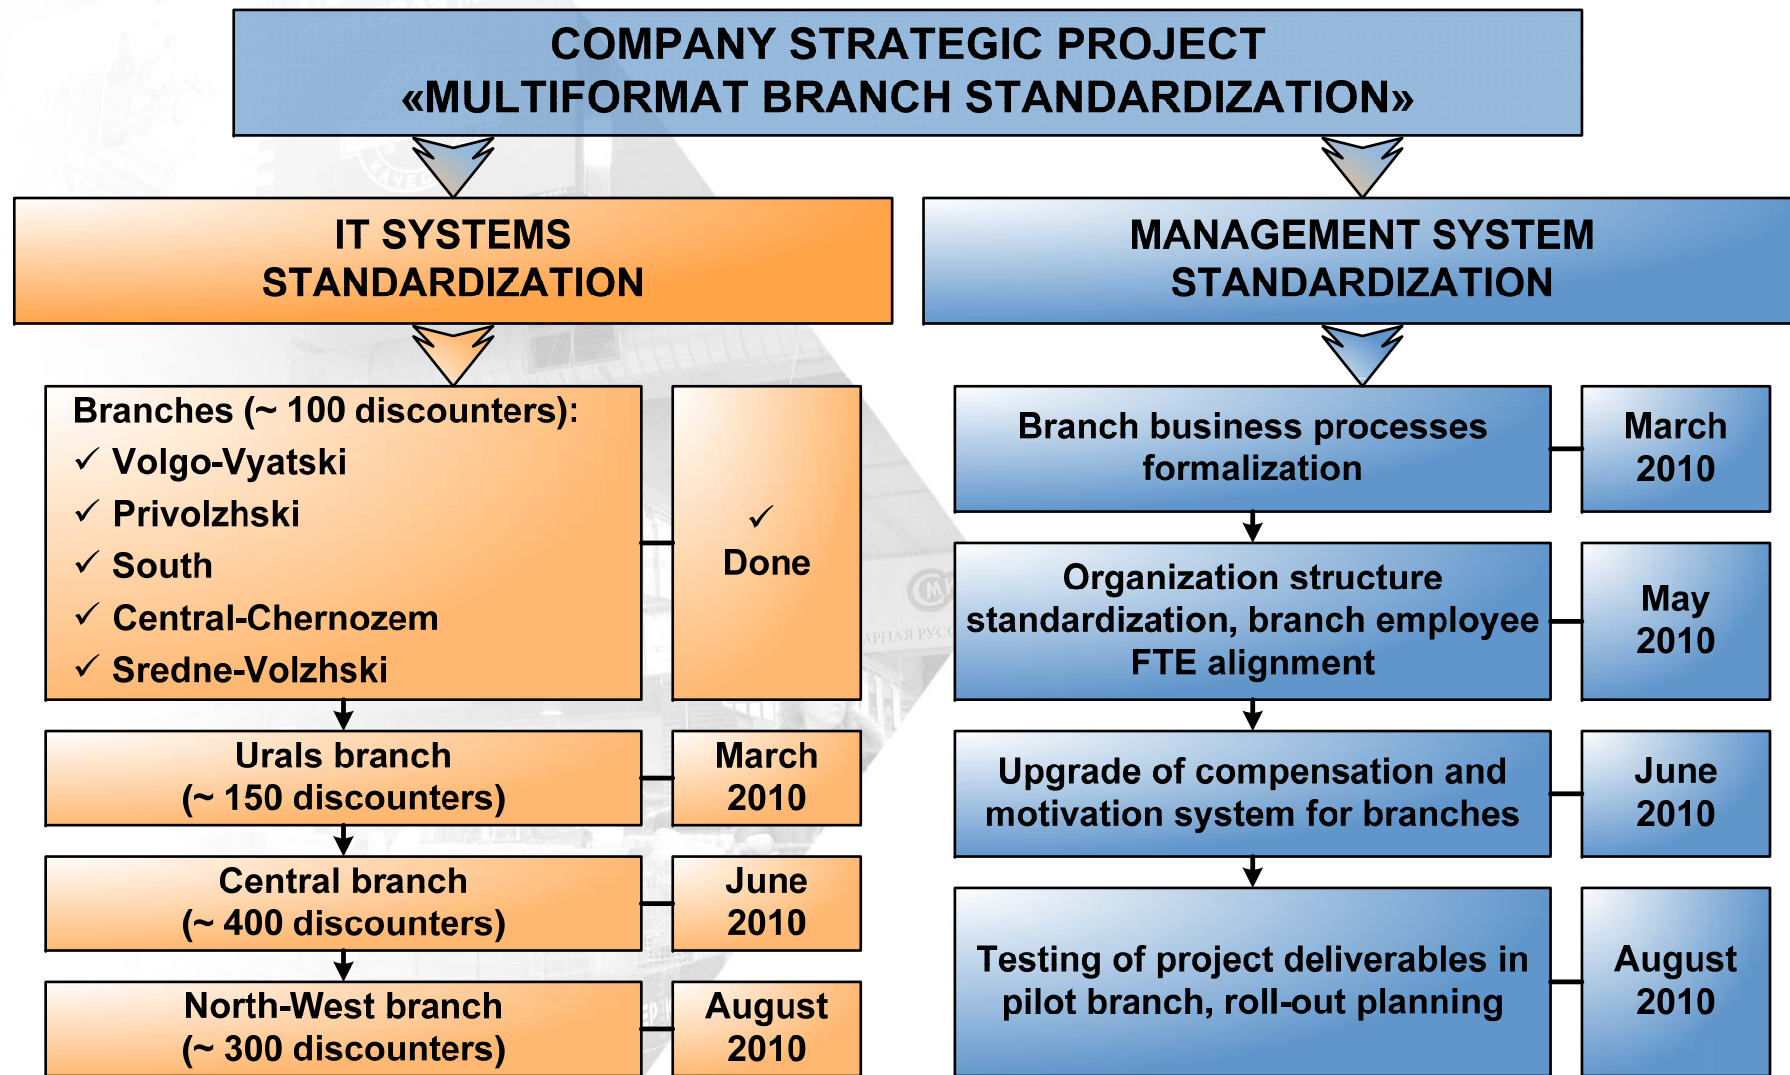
COMPANY STRATEGIC PROJECT
«MULTIFORMAT BRANCH STANDARDIZATION»

IT SYSTEMS STANDARDIZATION

Branches (~ 100 discounters):
✓ Volgo-Vyatski
✓ Privolzhski
✓ South
✓ Central-Chernozem
✓ Sredne-Volzhski

✓ Done

Urals branch (~ 150 discounters)

March 2010

Central branch (~ 400 discounters)

June 2010

North-West branch (~ 300 discounters)

August 2010

MANAGEMENT SYSTEM STANDARDIZATION

Branch business processes formalization

March 2010

Organization structure standardization, branch employee FTE alignment

May 2010

Upgrade of compensation and motivation system for branches

June 2010

Testing of project deliverables in pilot branch, roll-out planning

August 2010